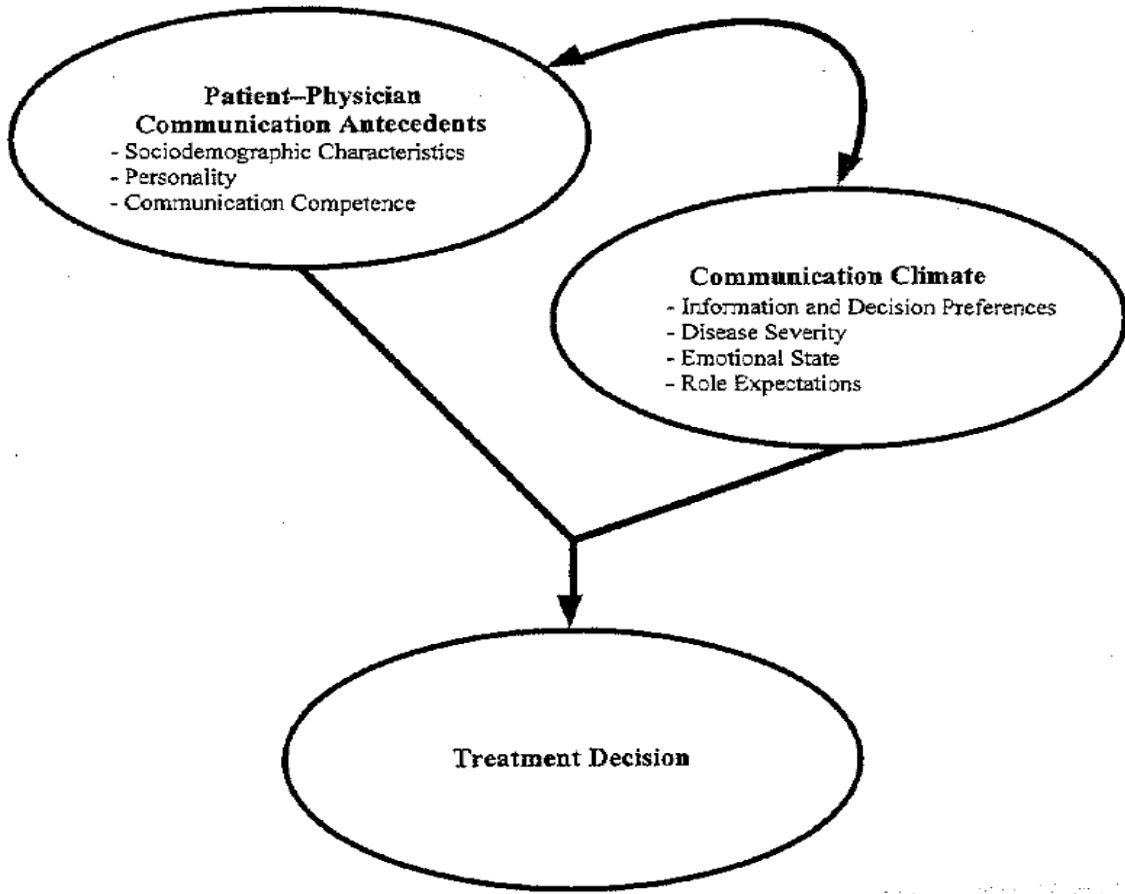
Patient–Physician Communication Antecedents
- Sociodemographic Characteristics
- Personality
- Communication Competence

Communication Climate
- Information and Decision Preferences
- Disease Severity
- Emotional State
- Role Expectations

Treatment Decision